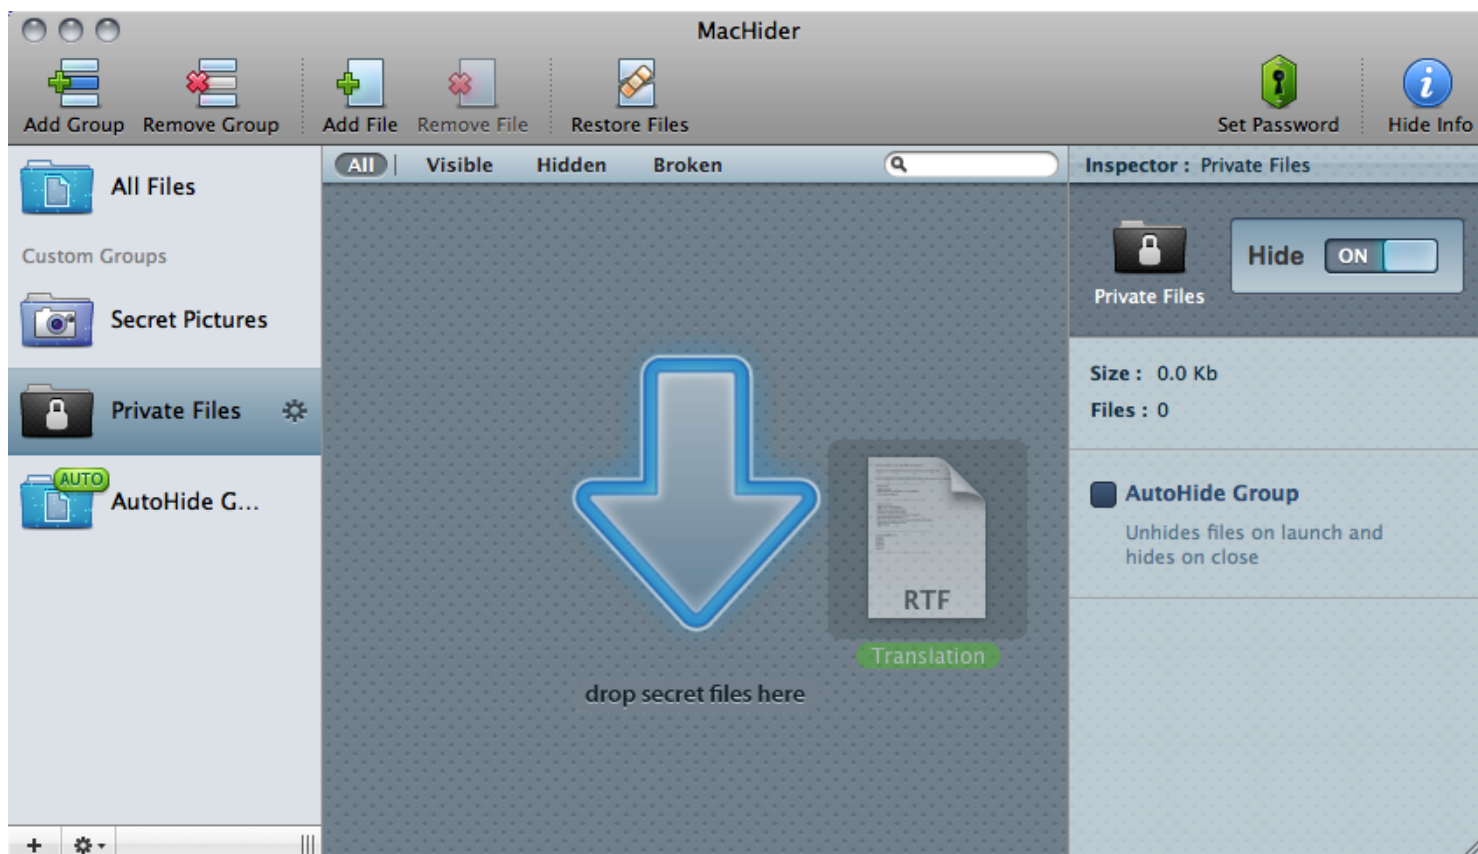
MacHider

Add Group Remove Group Add File Remove File Restore Files Set Password Hide Info

All Files

Custom Groups

Secret Pictures

Private Files

AUTO

AutoHide G...

+

All Visible Hidden Broken

drop secret files here

RTF

Translation

Inspector : Private Files

Private Files

Hide ON

Size : 0.0 Kb

Files : 0

AutoHide Group

Unhides files on launch and hides on close